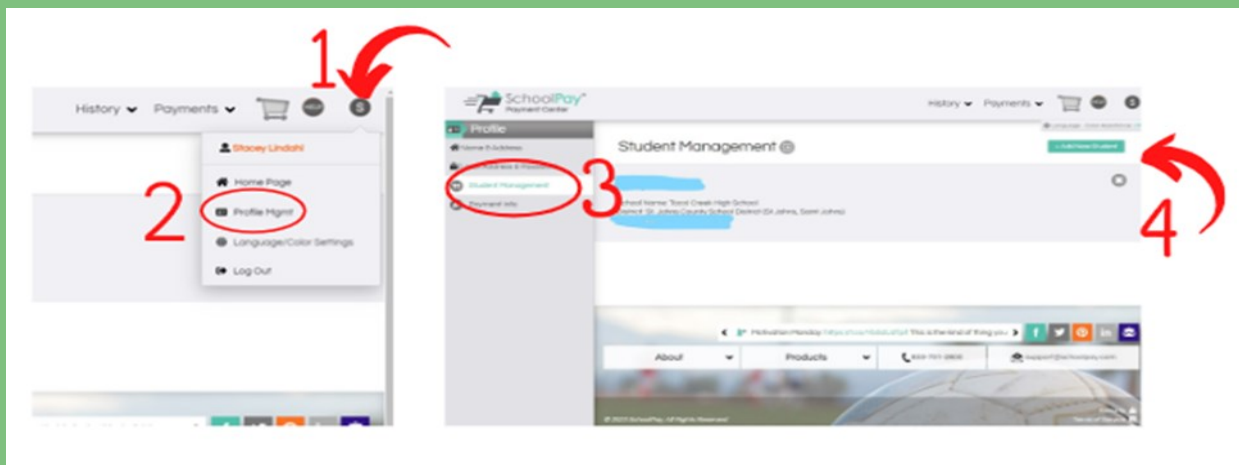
1

History Payments HELP S

Stacey Lindahl

2

Home Page

Profile Mgmt

Language/Color Settings

Log Out

SchoolPay
Payment Center

History Payments HELP S

Profile

Name & Address

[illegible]

Student Management

3

Payment Info

Student Management

+ Add New Student

4

School Name: Tocoi Creek High School
District: St. Johns County School District (St Johns, Saint Johns)

Motivation Monday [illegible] This is the kind of thing you

About

Products

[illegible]

support@schoolpay.com

© 2022 SchoolPay. All Rights Reserved.

Terms of Service